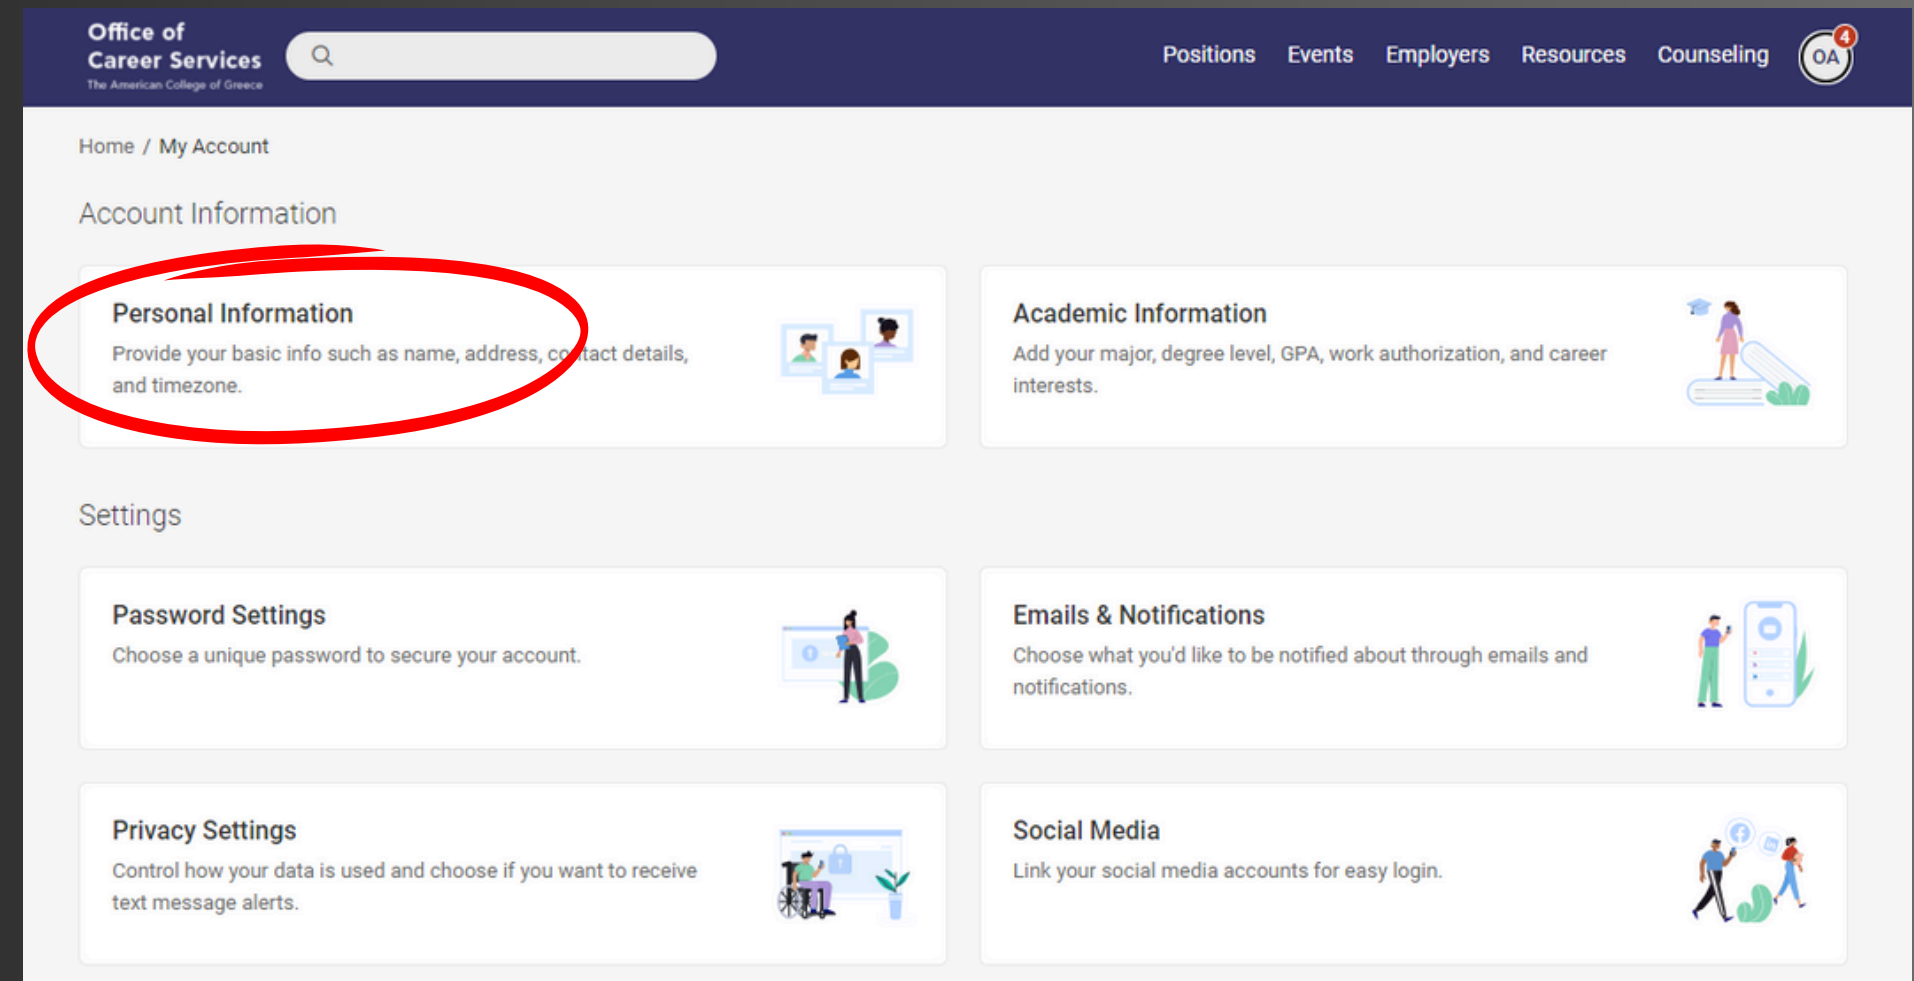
Office of
Career Services
The American College of Greece

Positions Events Employers Resources Counseling OA 4

Home / My Account

Account Information

Personal Information
Provide your basic info such as name, address, contact details, and timezone.

Academic Information
Add your major, degree level, GPA, work authorization, and career interests.

Settings

Password Settings
Choose a unique password to secure your account.

Emails & Notifications
Choose what you'd like to be notified about through emails and notifications.

Privacy Settings
Control how your data is used and choose if you want to receive text message alerts.

Social Media
Link your social media accounts for easy login.